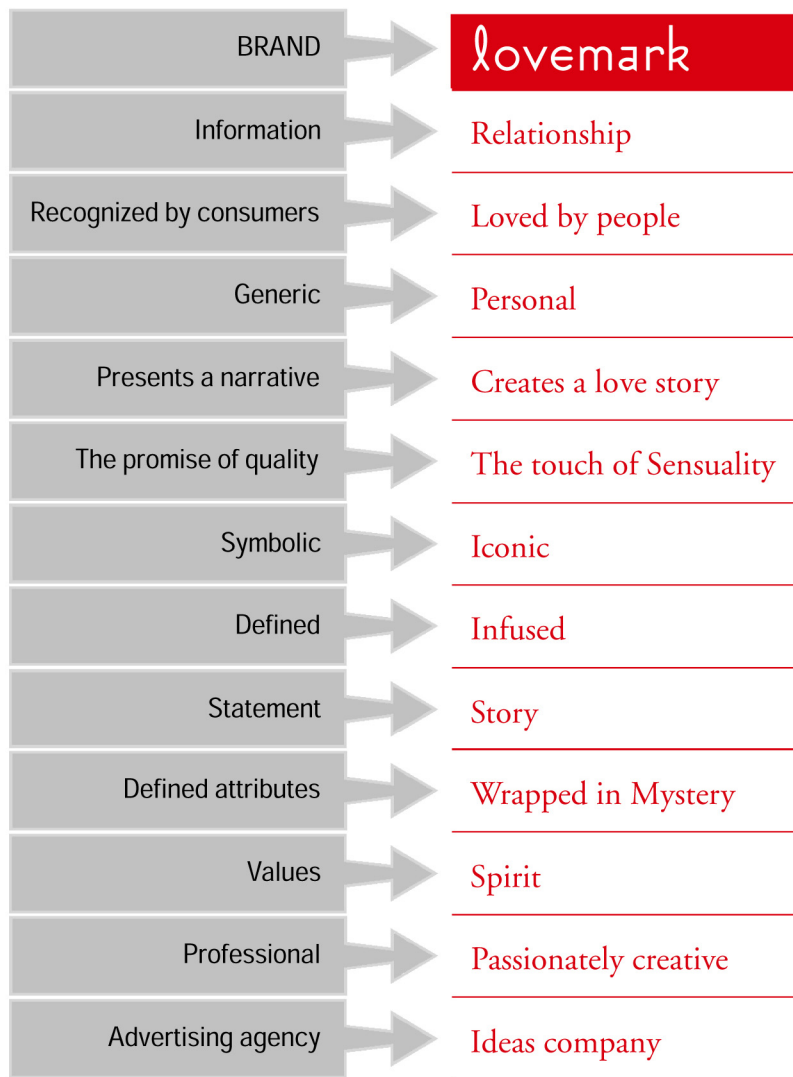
| BRAND | lovemark |
|---|---|
| Information | Relationship |
| Recognized by consumers | Loved by people |
| Generic | Personal |
| Presents a narrative | Creates a love story |
| The promise of quality | The touch of Sensuality |
| Symbolic | Iconic |
| Defined | Infused |
| Statement | Story |
| Defined attributes | Wrapped in Mystery |
| Values | Spirit |
| Professional | Passionately creative |
| Advertising agency | Ideas company |